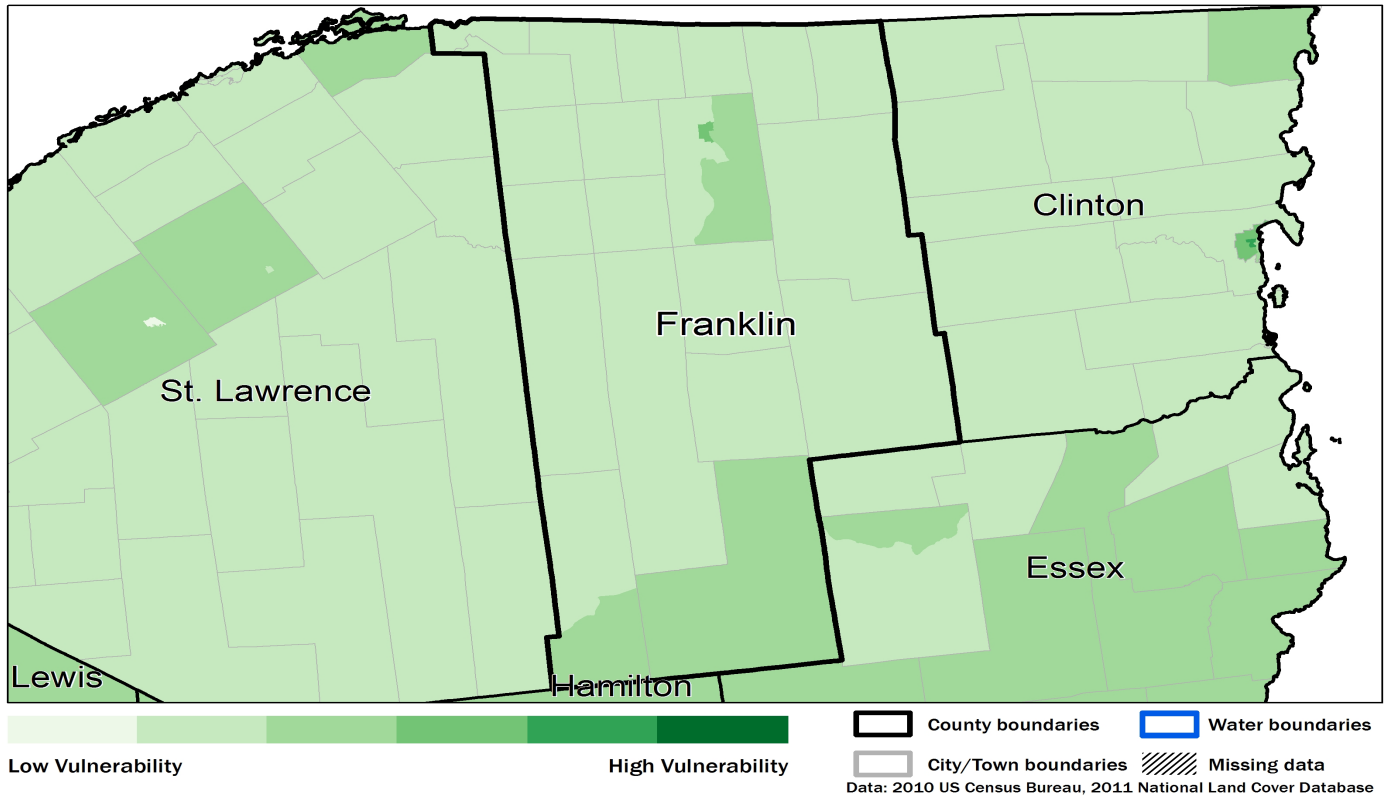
Clinton

Franklin

St. Lawrence

Essex

Lewis

Hamilton

Low Vulnerability

High Vulnerability

County boundaries

Water boundaries

City/Town boundaries

Missing data

Data: 2010 US Census Bureau, 2011 National Land Cover Database